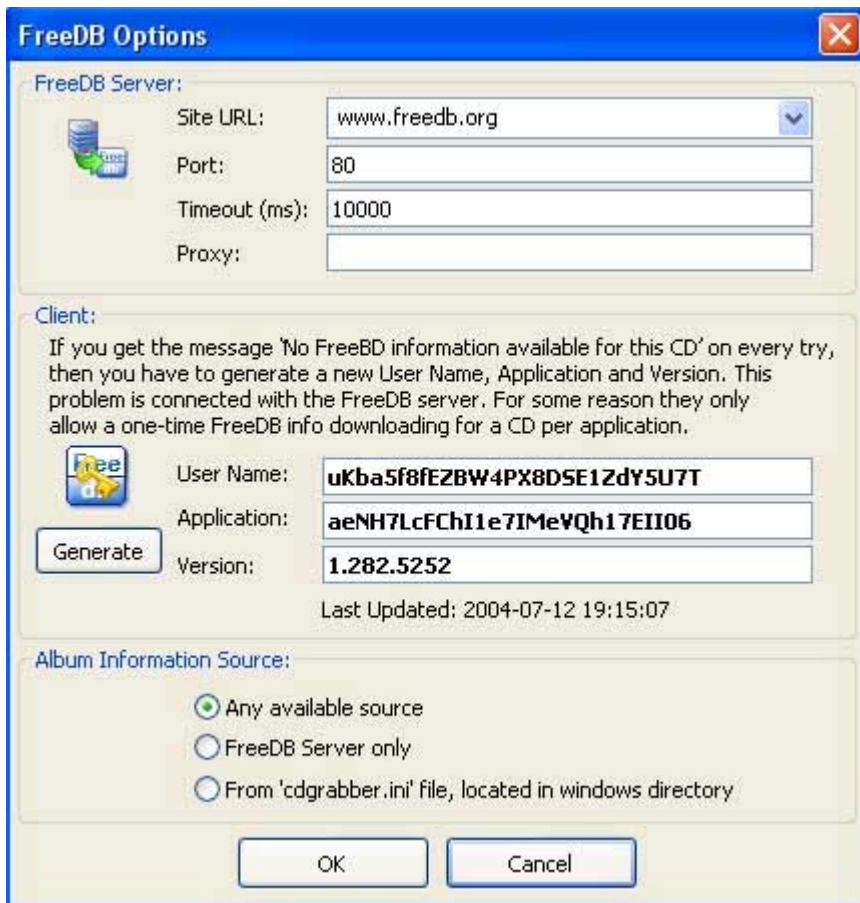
FreeDB Options

FreeDB Server:

Site URL: www.freedb.org

Port: 80

Timeout (ms): 10000

Proxy:

Client:

If you get the message 'No FreeBD information available for this CD' on every try, then you have to generate a new User Name, Application and Version. This problem is connected with the FreeDB server. For some reason they only allow a one-time FreeDB info downloading for a CD per application.

User Name: uKba5f8fEZBW4PX8DSE1ZdY5U7T

Application: aeNH7LcFChI1e7IMeVQh17EII06

Generate

Version: 1.282.5252

Last Updated: 2004-07-12 19:15:07

Album Information Source:

Any available source

FreeDB Server only

From 'cdgrabber.ini' file, located in windows directory

OK

Cancel